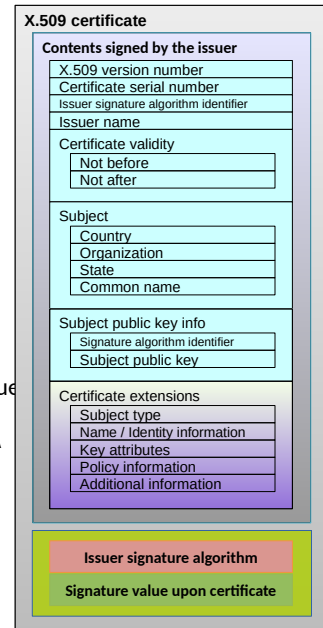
X.509 certificate

Contents signed by the issuer

X.509 version number

Certificate serial number

Issuer signature algorithm identifier

Issuer name

Certificate validity

Not before

Not after

Subject

Country

Organization

State

Common name

Subject public key info

Signature algorithm identifier

Subject public key

Certificate extensions

Subject type

Name / Identity information

Key attributes

Policy information

Additional information

Issuer signature algorithm

Signature value upon certificate